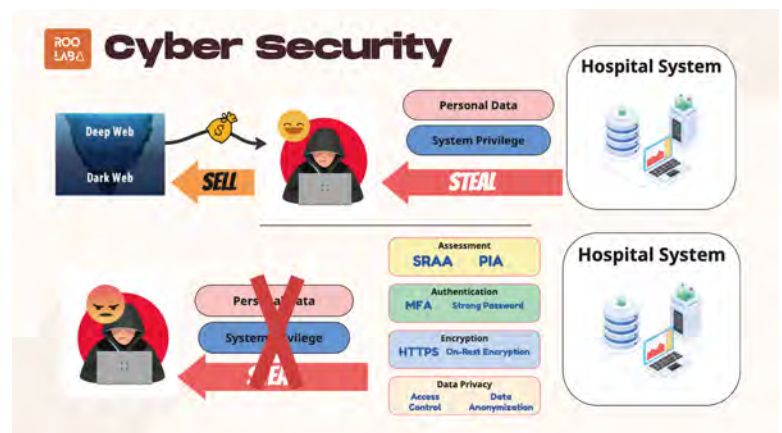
ROO LAB

Cyber Security

Hospital System

Deep Web

Dark Web

SELL

Personal Data

System Privilege

STEAL

Hospital System

Assessment
SRAA PIA

Authentication
MFA Strong Password

Encryption
HTTPS On-Rest Encryption

Data Privacy
Access Control Data Anonymization

Pers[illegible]ata

System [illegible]ivilege

S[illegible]E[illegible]